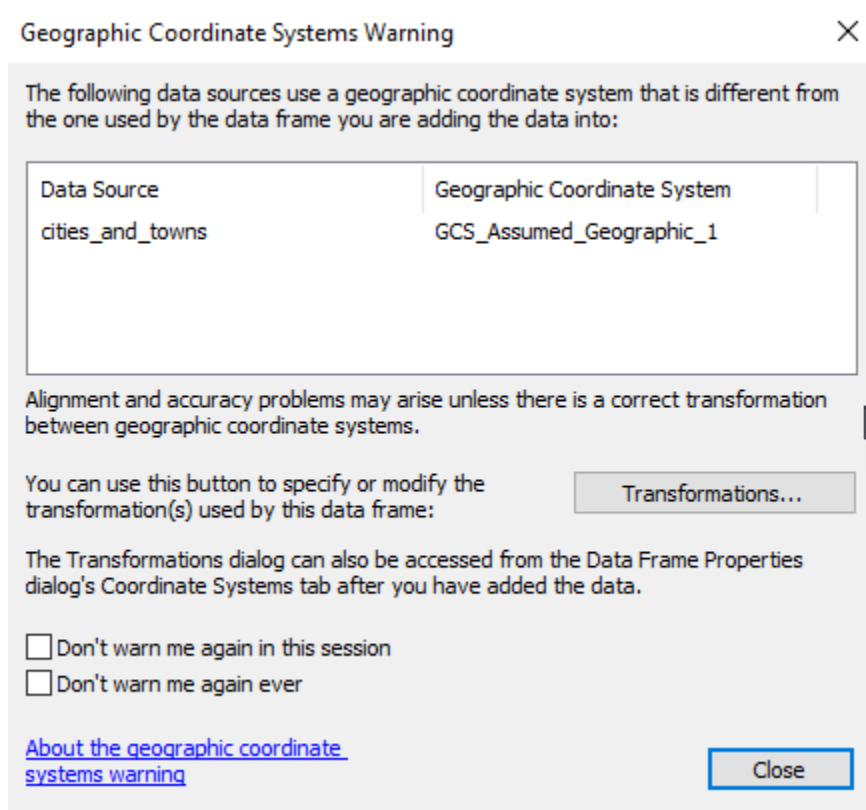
Geographic Coordinate Systems Warning

×

The following data sources use a geographic coordinate system that is different from the one used by the data frame you are adding the data into:

| Data Source | Geographic Coordinate System |
|---|---|
| cities_and_towns | GCS_Assumed_Geographic_1 |

Alignment and accuracy problems may arise unless there is a correct transformation between geographic coordinate systems.

You can use this button to specify or modify the transformation(s) used by this data frame:

Transformations...

The Transformations dialog can also be accessed from the Data Frame Properties dialog's Coordinate Systems tab after you have added the data.

Don't warn me again in this session

Don't warn me again ever

About the geographic coordinate systems warning

Close